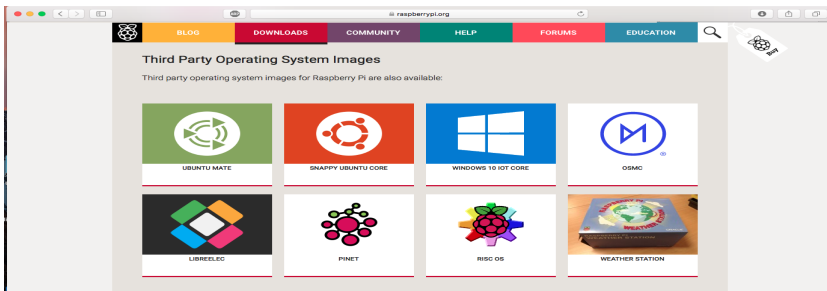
raspberrypi.org

BLOG
DOWNLOADS
COMMUNITY
HELP
FORUMS
EDUCATION

Buy

Third Party Operating System Images

Third party operating system images for Raspberry Pi are also available:

UBUNTU MATE
SNAPPY UBUNTU CORE
WINDOWS 10 IOT CORE
OSMC
LIBREELEC
PINET
RISC OS
WEATHER STATION